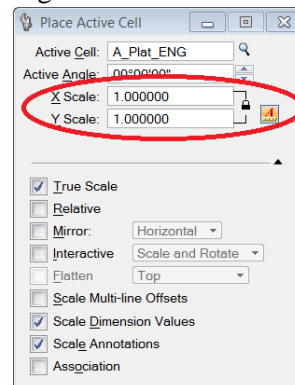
Place Active Cell

Active Cell: A_Plat_ENG
Active Angle: 00°00'00"
X Scale: 1.000000
Y Scale: 1.000000

True Scale
Relative
Mirror: Horizontal
Interactive Scale and Rotate
Flatten Top
Scale Multi-line Offsets
Scale Dimension Values
Scale Annotations
Association